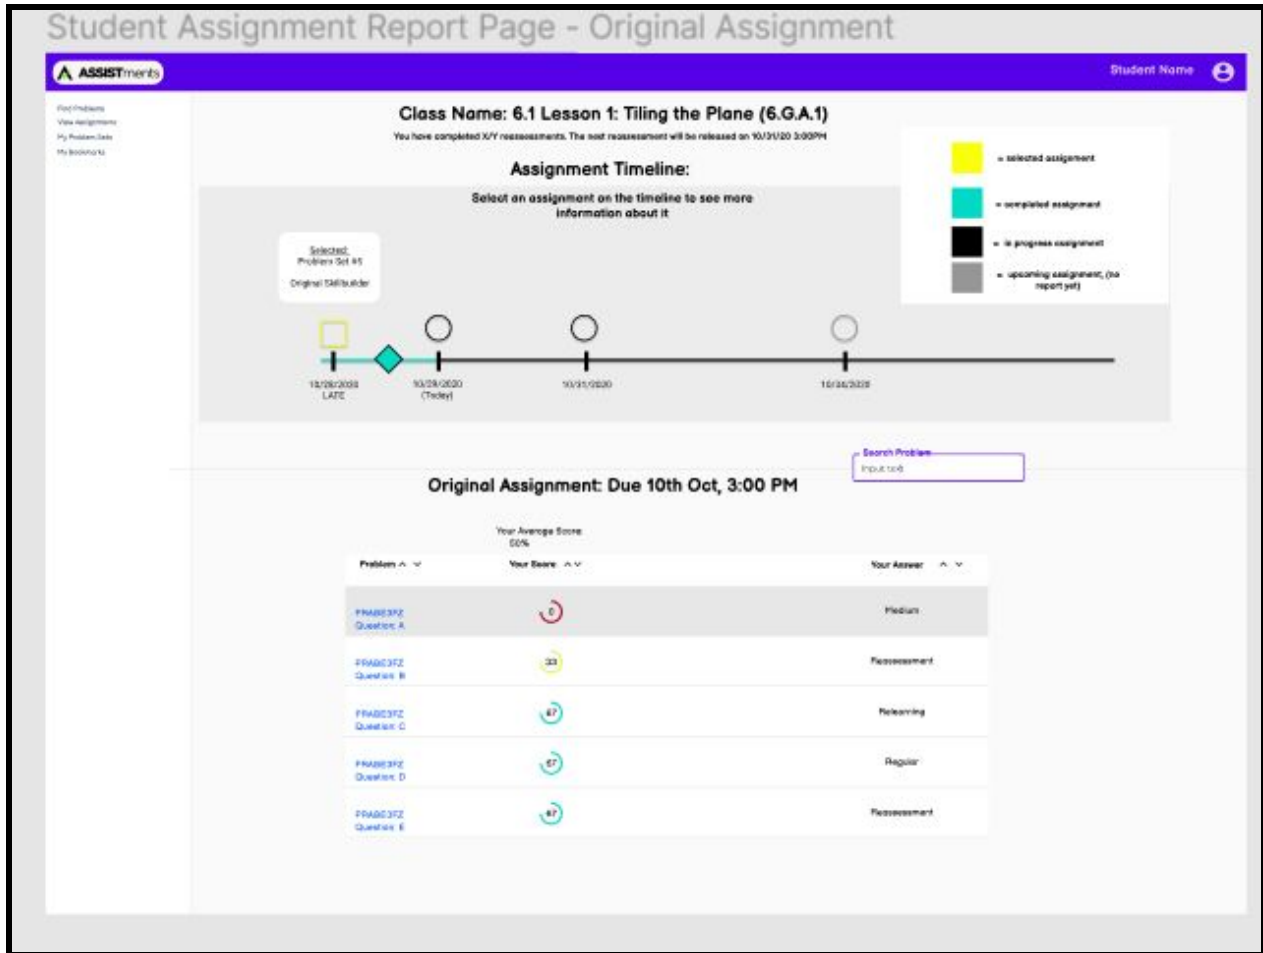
Student Assignment Report Page - Original Assignment

ASSISTments

Student Name

Find Problems
View Assignments
My Problem Sets
My Bookmarks

Class Name: 6.1 Lesson 1: Tiling the Plane (6.G.A.1)

You have completed X/Y reassessments. The next reassessment will be released on 10/31/20 3:00PM

Assignment Timeline:

Select an assignment on the timeline to see more information about it

Selected:
Problem Set #5
Original Skillbuilder

= selected assignment
= completed assignment
= in progress assignment
= upcoming assignment, (no report yet)

10/28/2020
LATE

10/29/2020
(Today)

10/31/2020

10/34/2020

Search Problem
Input text

Original Assignment: Due 10th Oct, 3:00 PM

Your Average Score
50%

| Problem ^ v | Your Score ^ v | Your Answer ^ v |
|---|---|---|
| PRABC3FZ Question: A | 0 | Medium |
| PRABC3FZ Question: B | 33 | Reassessment |
| PRABC3FZ Question: C | 67 | Relearning |
| PRABC3FZ Question: D | 67 | Regular |
| PRABC3FZ Question: E | 67 | Reassessment |